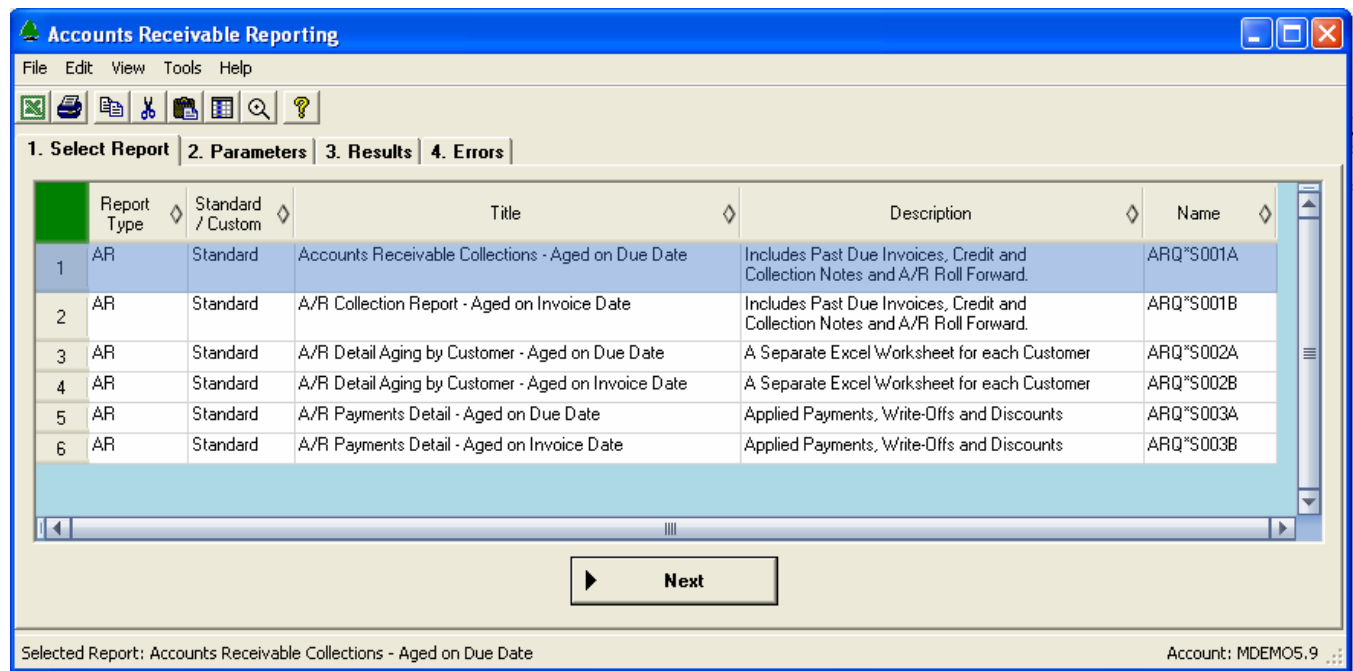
Accounts Receivable Reporting

File Edit View Tools Help

1. Select Report | 2. Parameters | 3. Results | 4. Errors

| | Report Type | Standard / Custom | Title | Description | Name |
|---|---|---|---|---|---|
| 1 | AR | Standard | Accounts Receivable Collections - Aged on Due Date | Includes Past Due Invoices, Credit and Collection Notes and A/R Roll Forward. | ARQ*S001A |
| 2 | AR | Standard | A/R Collection Report - Aged on Invoice Date | Includes Past Due Invoices, Credit and Collection Notes and A/R Roll Forward. | ARQ*S001B |
| 3 | AR | Standard | A/R Detail Aging by Customer - Aged on Due Date | A Separate Excel Worksheet for each Customer | ARQ*S002A |
| 4 | AR | Standard | A/R Detail Aging by Customer - Aged on Invoice Date | A Separate Excel Worksheet for each Customer | ARQ*S002B |
| 5 | AR | Standard | A/R Payments Detail - Aged on Due Date | Applied Payments, Write-Offs and Discounts | ARQ*S003A |
| 6 | AR | Standard | A/R Payments Detail - Aged on Invoice Date | Applied Payments, Write-Offs and Discounts | ARQ*S003B |

Next

Selected Report: Accounts Receivable Collections - Aged on Due Date

Account: MDEMO5.9